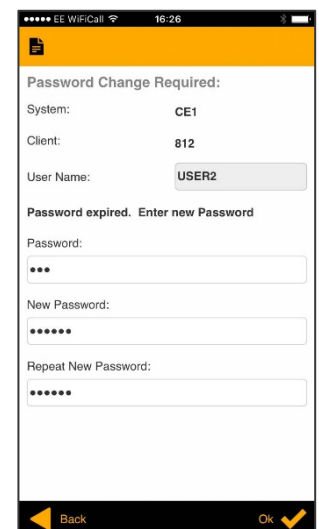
●●●●● EE WiFiCall 16:26

Password Change Required:

System: CE1

Client: 812

User Name: USER2

Password expired. Enter new Password

Password:

•••

New Password:

••••••

Repeat New Password:

••••••

Back

Ok